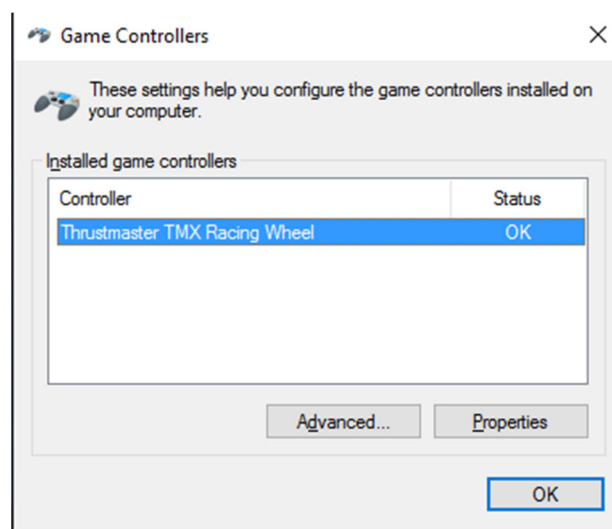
Game Controllers

×

These settings help you configure the game controllers installed on your computer.

Installed game controllers

| Controller | Status |
|---|---|
| Thrustmaster TMX Racing Wheel | OK |

Advanced...

Properties

OK